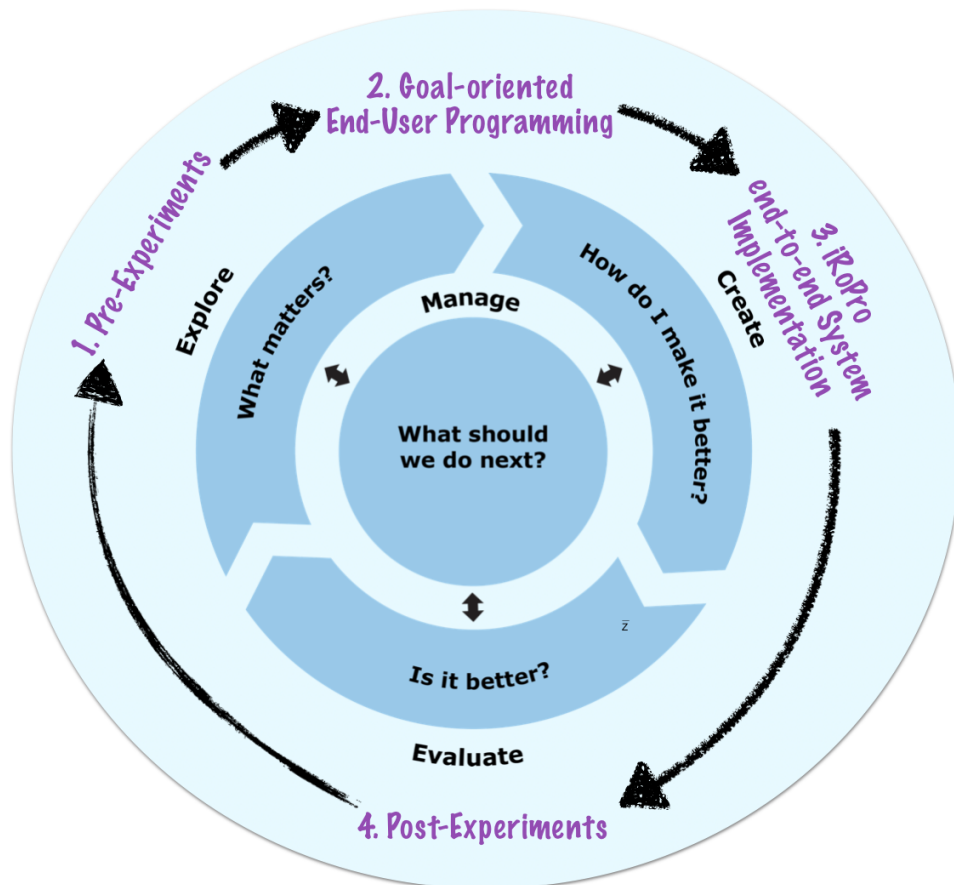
2. Goal-oriented
End-User Programming

1. Pre-Experiments

3. iRoPro
end-to-end System
Implementation

Explore

What matters?

Manage

How do I make it better?

Create

What should
we do next?

z

Is it better?

Evaluate

4. Post-Experiments